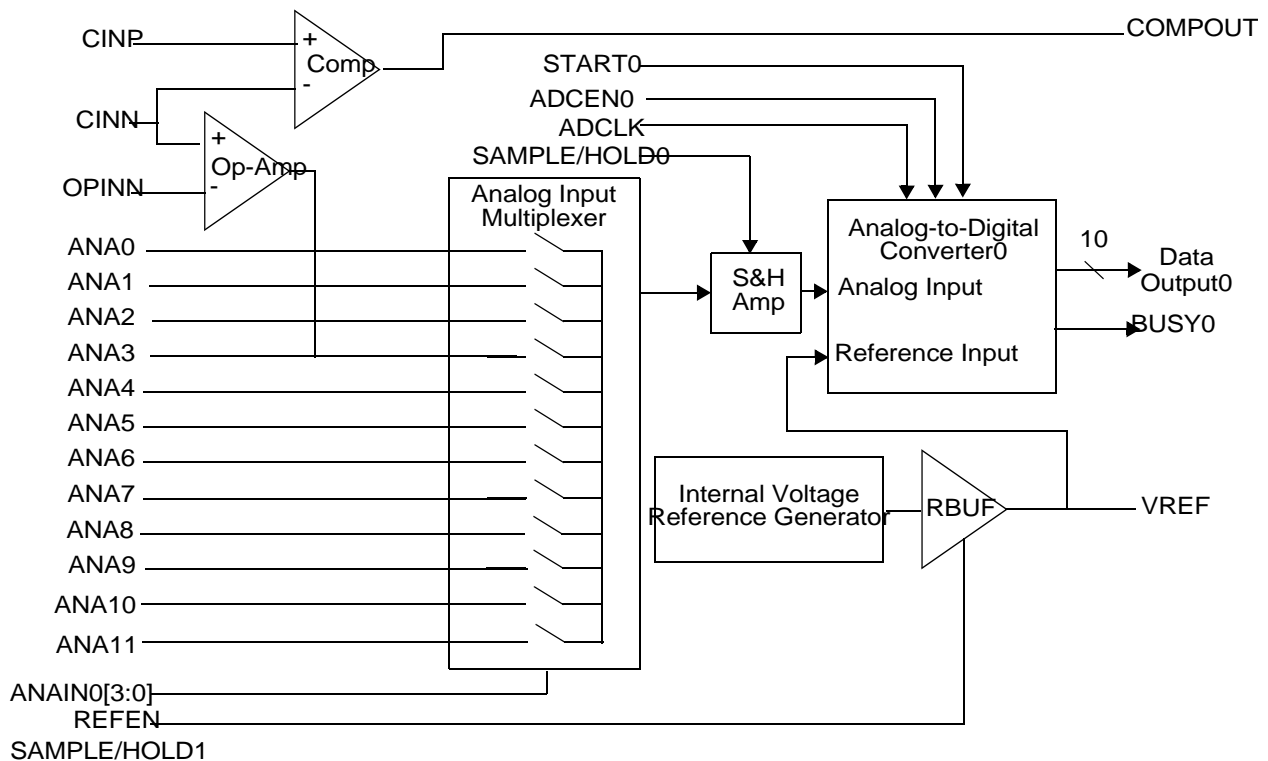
CINP
+
Comp
-
COMPOUT
START0
ADCEN0
ADCLK
CINN
+
Op-Amp
-
SAMPLE/HOLD0
OPINN
Analog Input Multiplexer
Analog-to-Digital Converter0
10
Data Output0
ANA0
ANA1
ANA2
ANA3
S&H Amp
Analog Input
BUSY0
Reference Input
ANA4
ANA5
ANA6
ANA7
ANA8
ANA9
ANA10
ANA11
Internal Voltage Reference Generator
RBUF
VREF
ANAIN0[3:0]
REFEN
SAMPLE/HOLD1